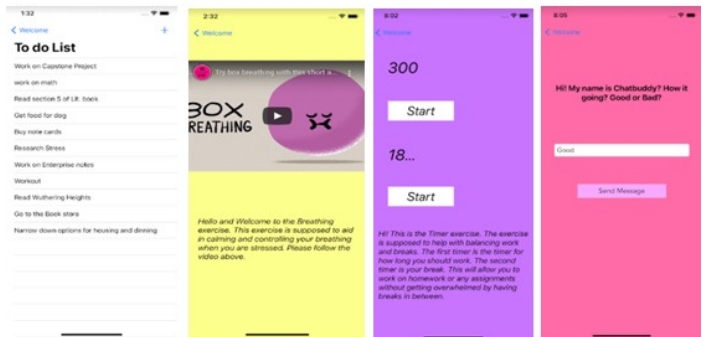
1:32

< Welcome

+

To do List

Work on Capstone Project

work on math

Read section 5 of Lit. book

Get food for dog

Buy note cards

Research Stress

Work on Enterprise notes

Workout

Read Wuthering Heights

Go to the Book store

Narrow down options for housing and dinning

2:32

< Welcome

Try box breathing with this short a...

BOX BREATHING

Hello and Welcome to the Breathing exercise. This exercise is supposed to aid in calming and controlling your breathing when you are stressed. Please follow the video above.

8:02

< Welcome

300

Start

18...

Start

Hi! This is the Timer exercise. The exercise is supposed to help with balancing work and breaks. The first timer is the timer for how long you should work. The second timer is your break. This will allow you to work on homework or any assignments without getting overwhelmed by having breaks in between.

8:05

< Welcome

Hi! My name is Chatbuddy? How it going? Good or Bad?

Good

Send Message